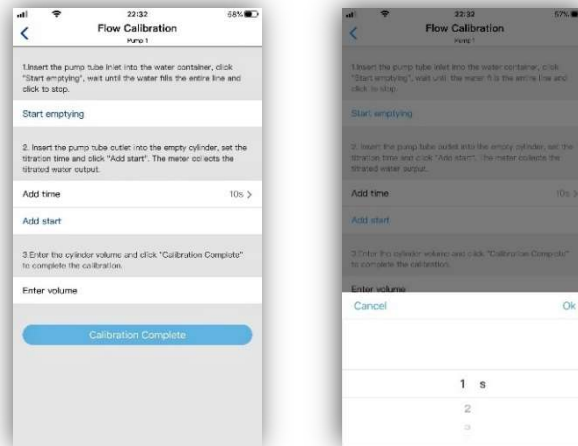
22:32 68%
Flow Calibration
Pump 1

1.Insert the pump tube inlet into the water container, click "Start emptying", wait until the water fills the entire line and click to stop.

Start emptying

2. Insert the pump tube outlet into the empty cylinder, set the titration time and click "Add start". The meter collects the titrated water output.

Add time 10s >

Add start

3.Enter the cylinder volume and click "Calibration Complete" to complete the calibration.

Enter volume

Calibration Complete

22:32 57%
Flow Calibration
Pump 1

1.Insert the pump tube inlet into the water container, click "Start emptying", wait until the water fills the entire line and click to stop.

Start emptying

2. Insert the pump tube outlet into the empty cylinder, set the titration time and click "Add start". The meter collects the titrated water output.

Add time 10s >

Add start

3.Enter the cylinder volume and click "Calibration Complete" to complete the calibration.

Enter volume

Cancel Ok

1 s
2
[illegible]